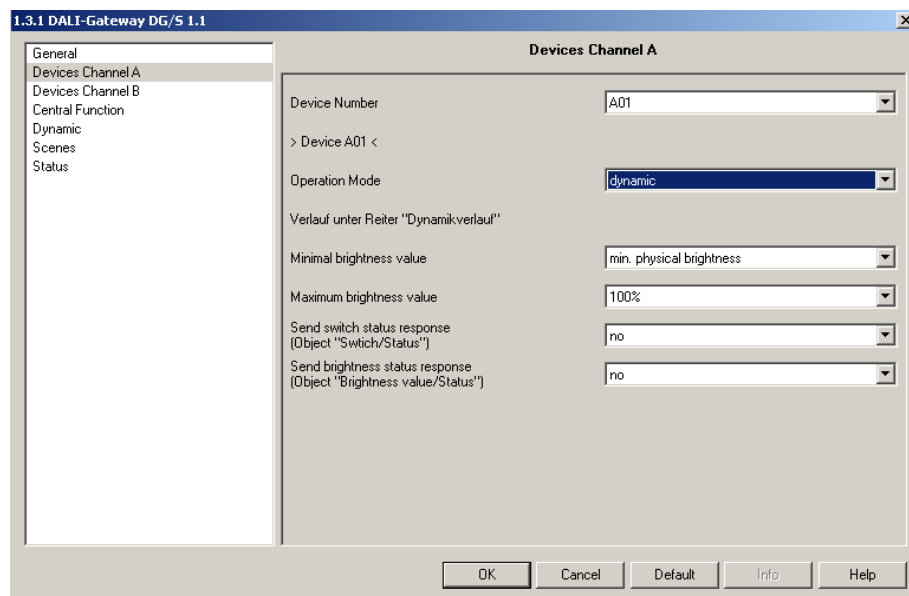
1.3.1 DALI-Gateway DG/S 1.1

General
Devices Channel A
Devices Channel B
Central Function
Dynamic
Scenes
Status

Devices Channel A

Device Number
A01

> Device A01 <

Operation Mode
dynamic

Verlauf unter Reiter "Dynamikverlauf"

Minimal brightness value
min. physical brightness

Maximum brightness value
100%

Send switch status response (Object "Swtich/Status")
no

Send brightness status response (Object "Brightness value/Status")
no

OK
Cancel
Default
Info
Help